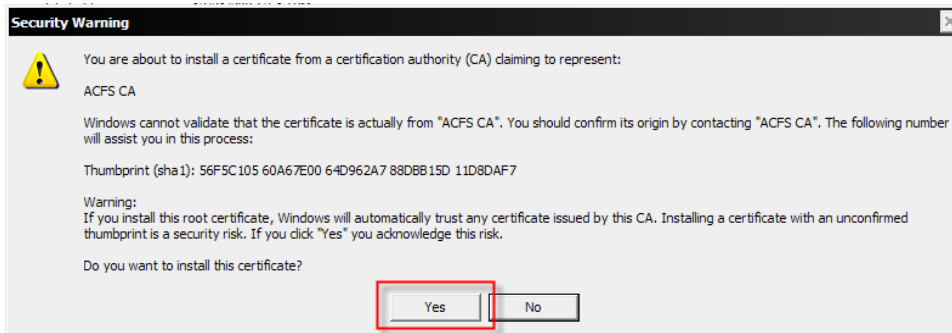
Security Warning

You are about to install a certificate from a certification authority (CA) claiming to represent:

ACFS CA

Windows cannot validate that the certificate is actually from "ACFS CA". You should confirm its origin by contacting "ACFS CA". The following number will assist you in this process:

Thumbprint (sha1): 56F5C105 60A67E00 64D962A7 88DBB15D 11D8DAF7

Warning:
If you install this root certificate, Windows will automatically trust any certificate issued by this CA. Installing a certificate with an unconfirmed thumbprint is a security risk. If you click "Yes" you acknowledge this risk.

Do you want to install this certificate?

Yes
No